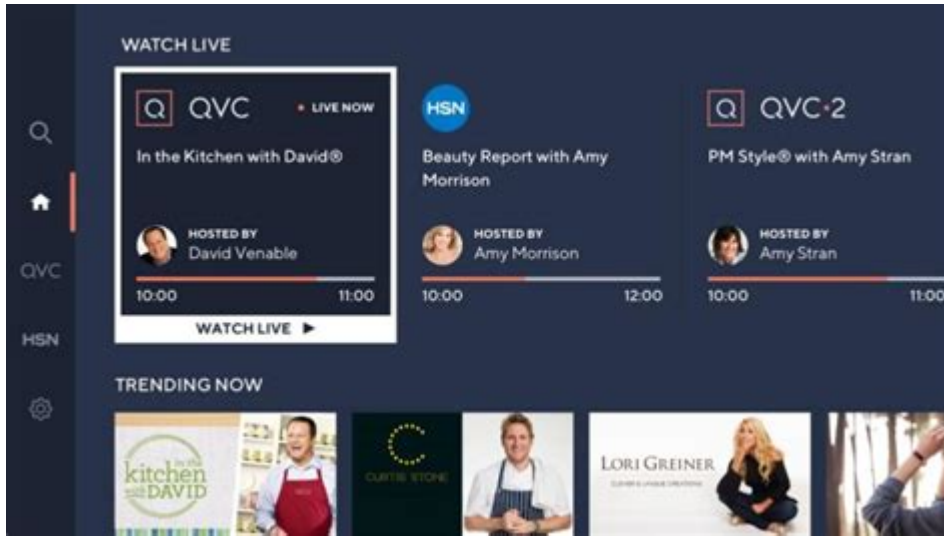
QVC

HSN

WATCH LIVE

Q QVC • LIVE NOW

In the Kitchen with David®

HOSTED BY
David Venable

10:00 11:00

WATCH LIVE ▶

HSN

Beauty Report with Amy Morrison

HOSTED BY
Amy Morrison

10:00 12:00

Q QVC•2

PM Style® with Amy Stran

HOSTED BY
Amy Stran

10:00 11:00

TRENDING NOW

in the kitchen with DAVID

CURTIS STONE

LORI GREINER
CLEVER & UNIQUE CREATIONS